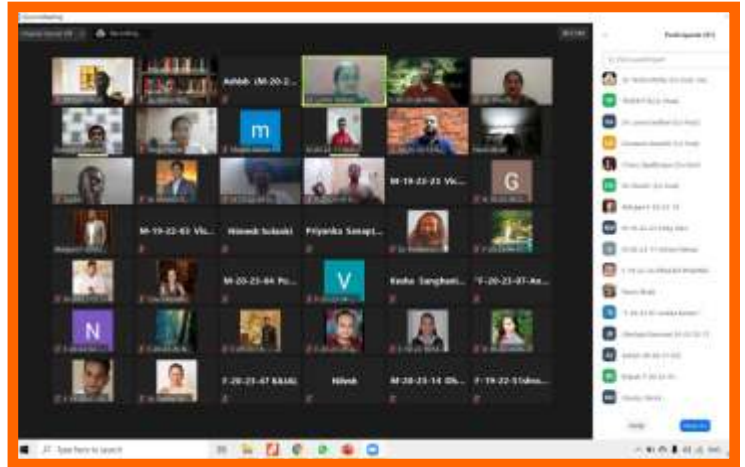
Zoom Meeting

Recording

Participants

Ashish (M-20-2...

m

M-19-22-23 Vis...

G

M-19-22-03 Vis...

Nimesh Solanki

Priyanka Sanapt...

M-20-23-04 Pr...

V

Rekha Sanghavi...

F-20-23-07-An...

N

F-20-23-47 Khus...

Nilesh

M-20-23-14 Gh...

F-19-22-51dee...

Type here to search